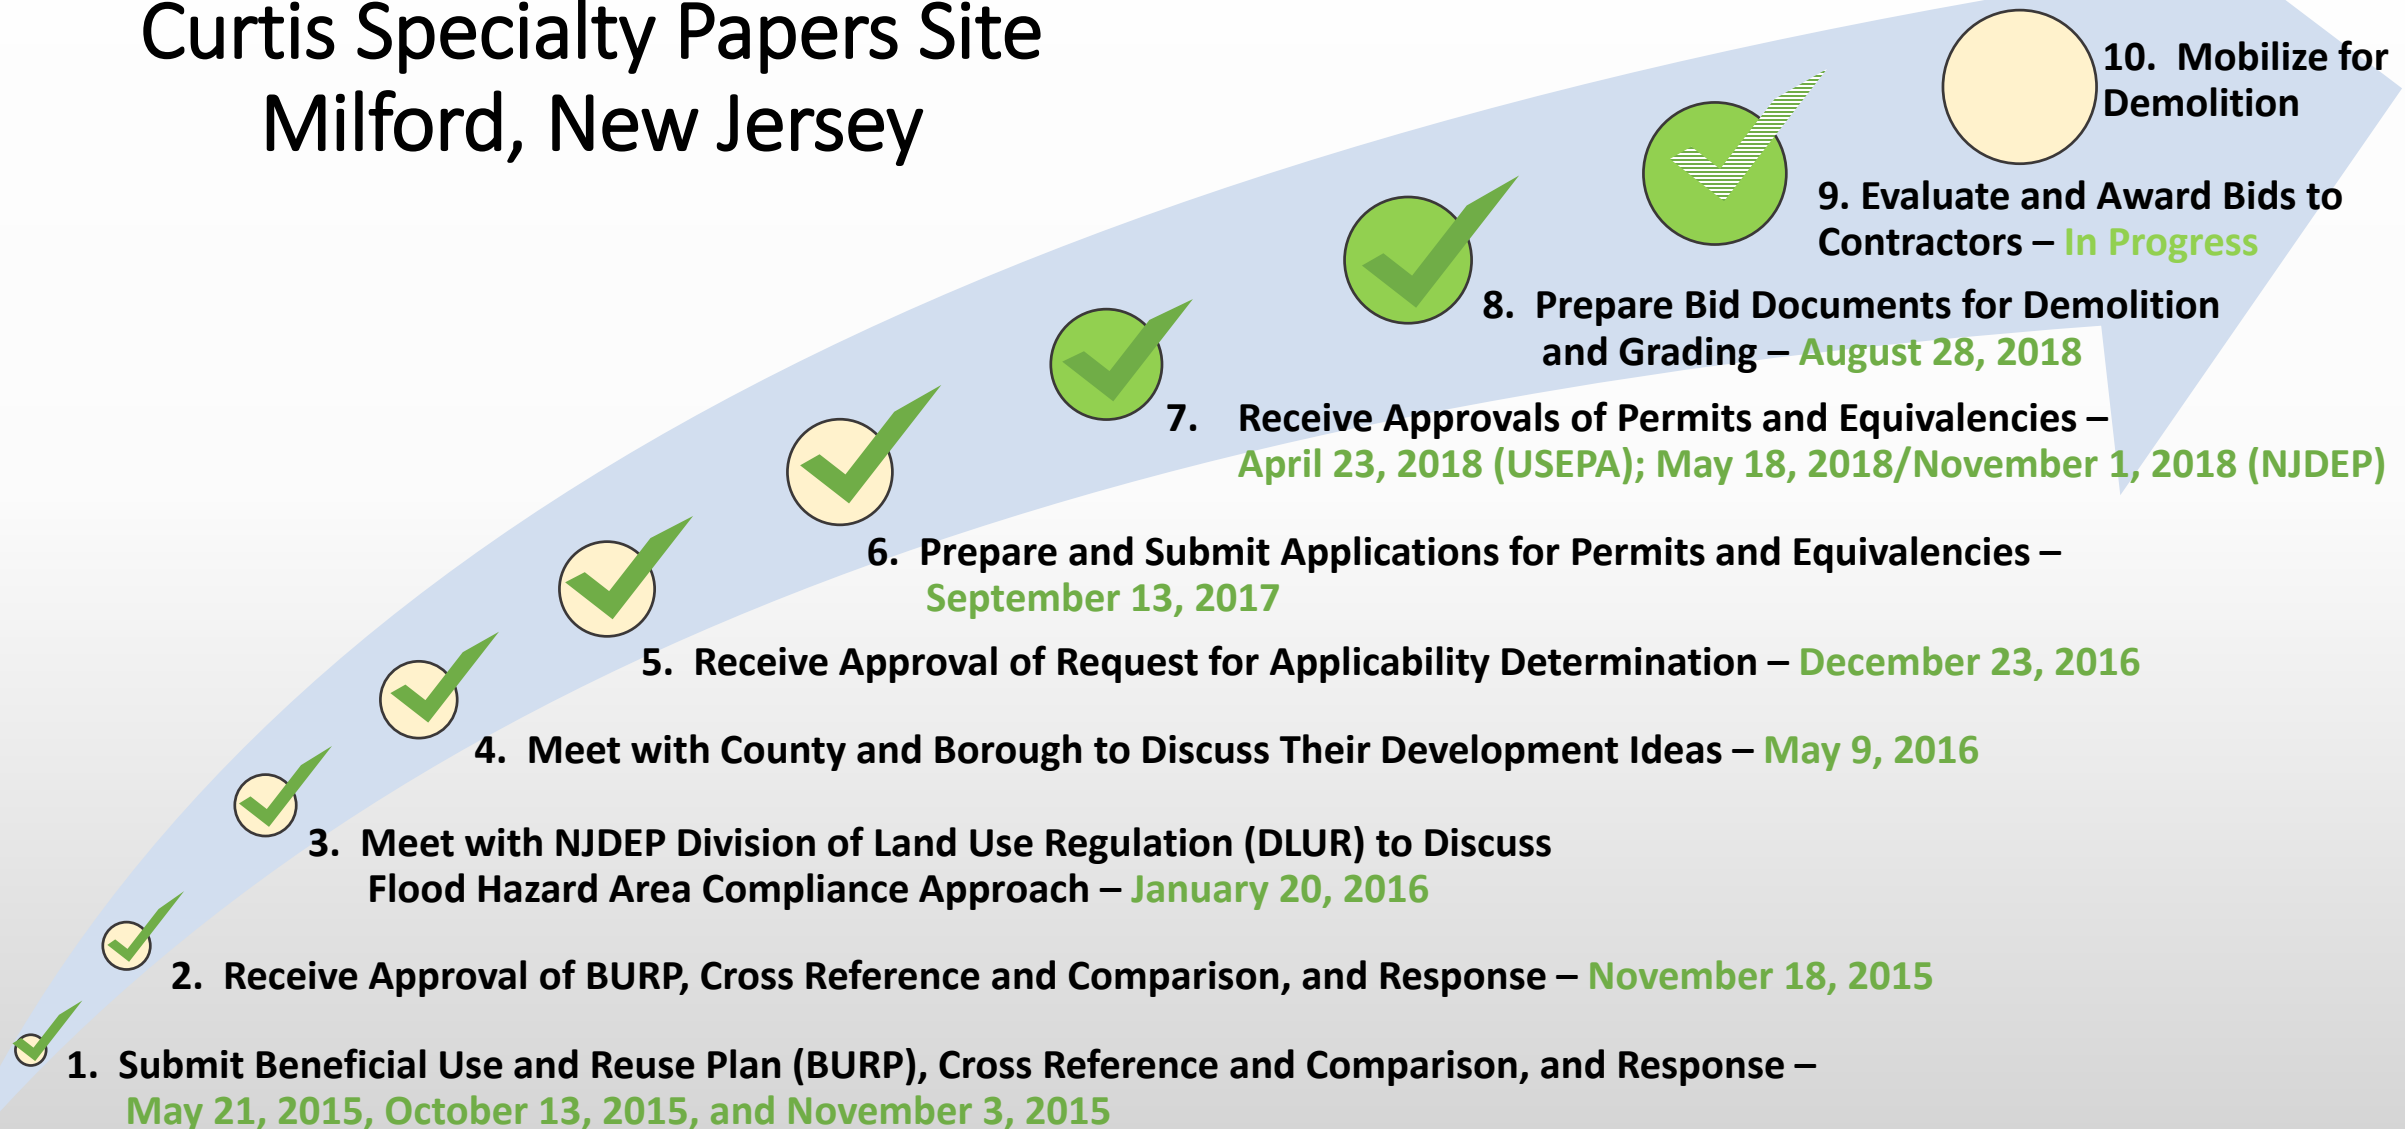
Curtis Specialty Papers Site
Milford, New Jersey

10. Mobilize for Demolition

9. Evaluate and Award Bids to Contractors – In Progress

8. Prepare Bid Documents for Demolition and Grading – August 28, 2018

7. Receive Approvals of Permits and Equivalencies – April 23, 2018 (USEPA); May 18, 2018/November 1, 2018 (NJDEP)

6. Prepare and Submit Applications for Permits and Equivalencies – September 13, 2017

5. Receive Approval of Request for Applicability Determination – December 23, 2016

4. Meet with County and Borough to Discuss Their Development Ideas – May 9, 2016

3. Meet with NJDEP Division of Land Use Regulation (DLUR) to Discuss Flood Hazard Area Compliance Approach – January 20, 2016

2. Receive Approval of BURP, Cross Reference and Comparison, and Response – November 18, 2015

1. Submit Beneficial Use and Reuse Plan (BURP), Cross Reference and Comparison, and Response – May 21, 2015, October 13, 2015, and November 3, 2015